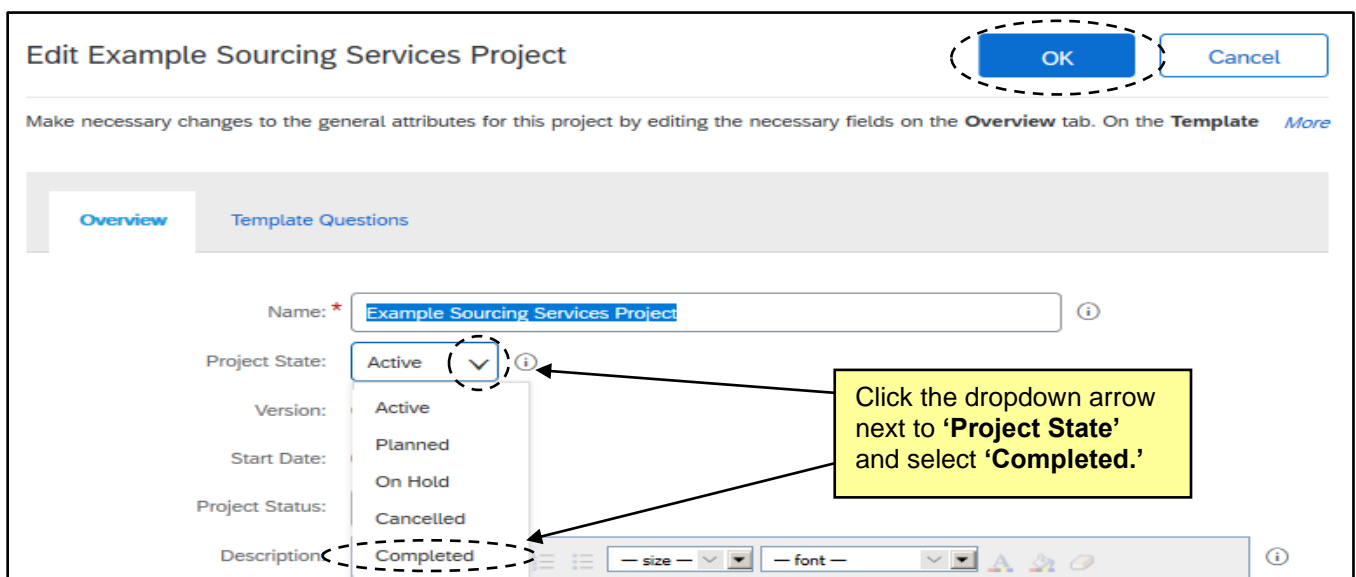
Edit Example Sourcing Services Project

OK

Cancel

Make necessary changes to the general attributes for this project by editing the necessary fields on the **Overview** tab. On the **Template** More

Overview

Template Questions

Name: *

Example Sourcing Services Project

Project State:

Active

Version:

Start Date:

Project Status:

Description

Active

Planned

On Hold

Cancelled

Completed

— size —

— font —

Click the dropdown arrow next to **'Project State'** and select **'Completed.'**